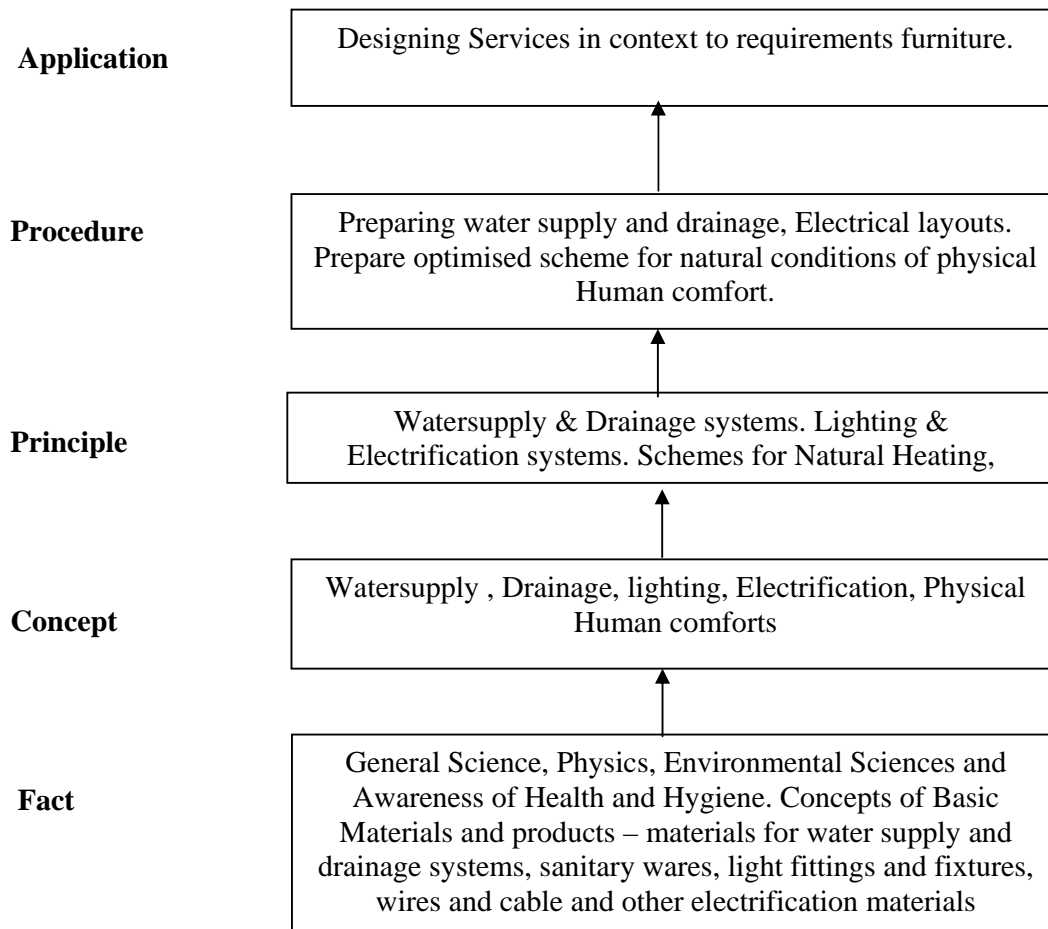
Application

Designing Services in context to requirements furniture.

Procedure

Preparing water supply and drainage, Electrical layouts. Prepare optimised scheme for natural conditions of physical Human comfort.

Principle

Watersupply & Drainage systems. Lighting & Electrification systems. Schemes for Natural Heating,

Concept

Watersupply , Drainage, lighting, Electrification, Physical Human comforts

Fact

General Science, Physics, Environmental Sciences and Awareness of Health and Hygiene. Concepts of Basic Materials and products – materials for water supply and drainage systems, sanitary wares, light fittings and fixtures, wires and cable and other electrification materials